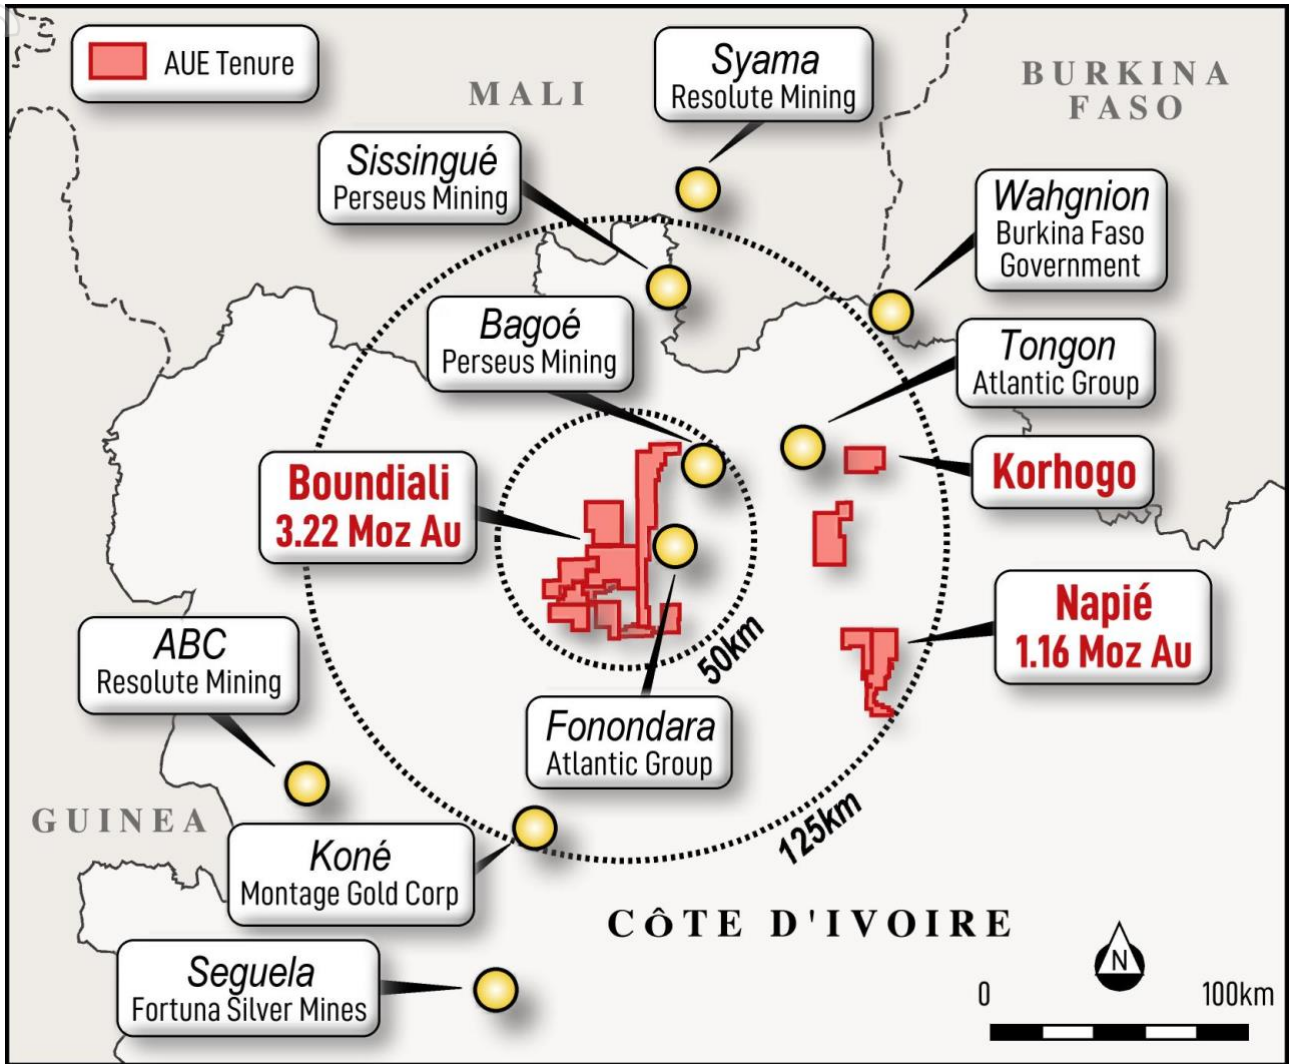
AUE Tenure

MALI

Syama
Resolute Mining

BURKINA FASO

Sissingué
Perseus Mining

Wahgnion
Burkina Faso Government

Bagoé
Perseus Mining

Tongon
Atlantic Group

Boundiali
3.22 Moz Au

Korhogo

Napié
1.16 Moz Au

50km

ABC
Resolute Mining

Fonondara
Atlantic Group

125km

GUINEA

Koné
Montage Gold Corp

CÔTE D'IVOIRE

N

Seguela
Fortuna Silver Mines

0

100km